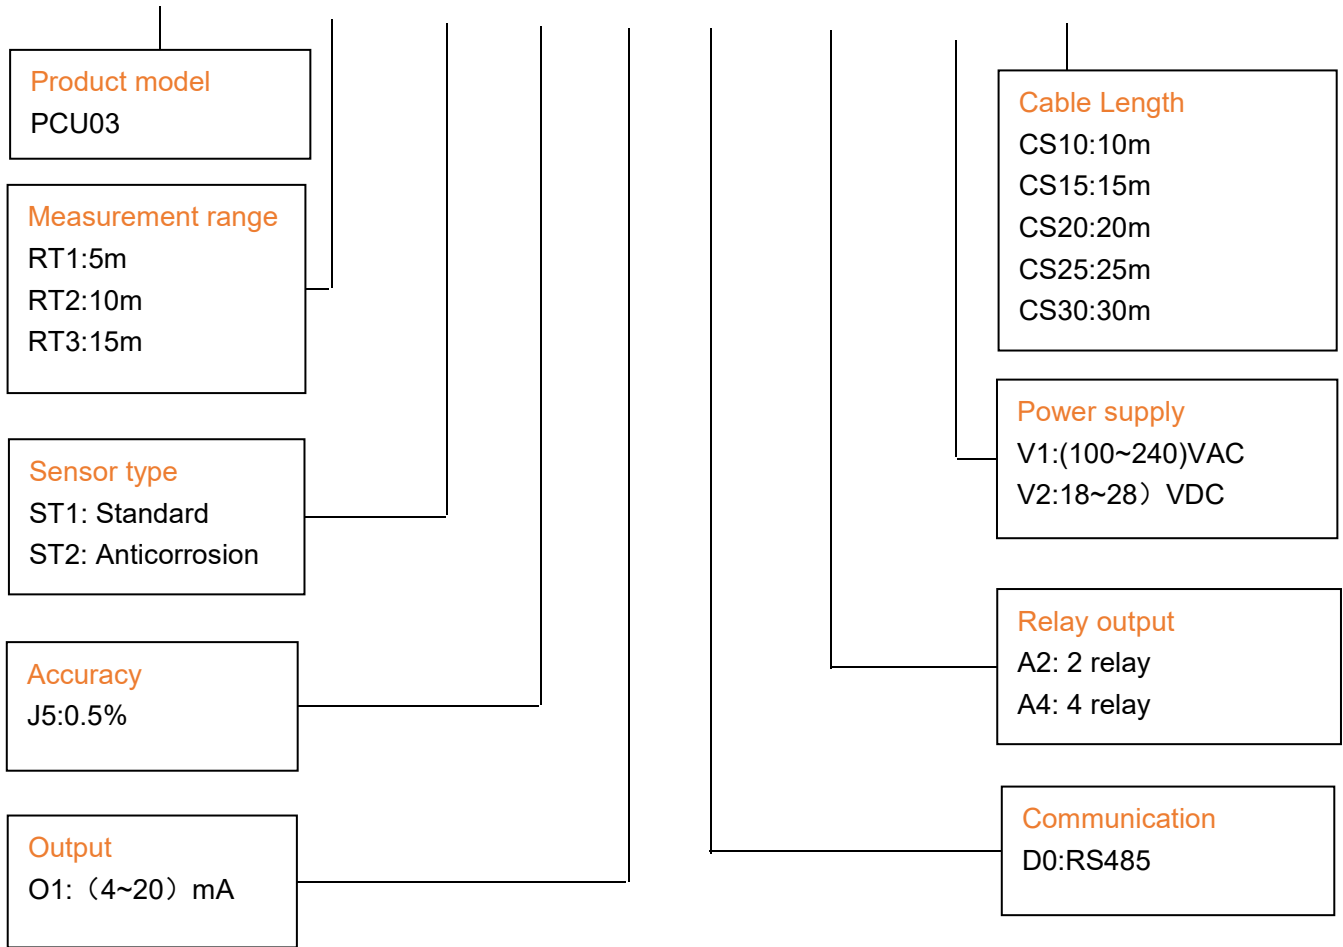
Product model
PCU03

Measurement range
RT1:5m
RT2:10m
RT3:15m

Sensor type
ST1: Standard
ST2: Anticorrosion

Accuracy
J5:0.5%

Output
O1:（4~20）mA

Cable Length
CS10:10m
CS15:15m
CS20:20m
CS25:25m
CS30:30m

Power supply
V1:(100~240)VAC
V2:18~28）VDC

Relay output
A2: 2 relay
A4: 4 relay

Communication
D0:RS485